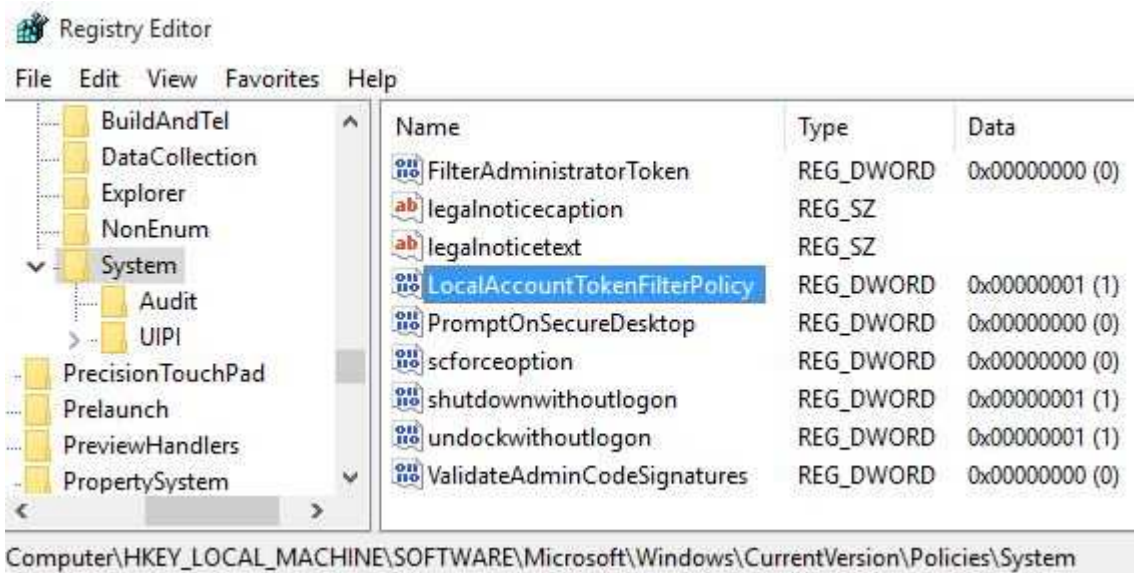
Registry Editor

File Edit View Favorites Help

BuildAndTel
DataCollection
Explorer
NonEnum
System
Audit
UIPI
PrecisionTouchPad
Prelaunch
PreviewHandlers
PropertySystem

| Name | Type | Data |
|---|---|---|
| FilterAdministratorToken | REG_DWORD | 0x00000000 (0) |
| legalnoticecaption | REG_SZ | |
| legalnoticetext | REG_SZ | |
| LocalAccountTokenFilterPolicy | REG_DWORD | 0x00000001 (1) |
| PromptOnSecureDesktop | REG_DWORD | 0x00000000 (0) |
| scforceoption | REG_DWORD | 0x00000000 (0) |
| shutdownwithoutlogon | REG_DWORD | 0x00000001 (1) |
| undockwithoutlogon | REG_DWORD | 0x00000001 (1) |
| ValidateAdminCodeSignatures | REG_DWORD | 0x00000000 (0) |

Computer\HKEY_LOCAL_MACHINE\SOFTWARE\Microsoft\Windows\CurrentVersion\Policies\System